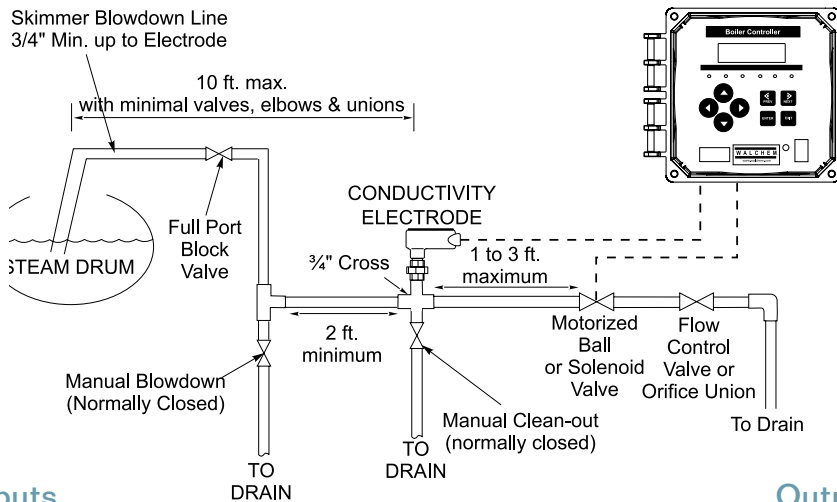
Skimmer Blowdown Line
3/4" Min. up to Electrode

10 ft. max.
with minimal valves, elbows & unions

Boiler Controller

PREV NEXT

ENTER EXIT

WALCHEM

Full Port Block Valve

STEAM DRUM

CONDUCTIVITY ELECTRODE

¾" Cross

1 to 3 ft. maximum

2 ft. minimum

Motorized Ball or Solenoid Valve

Flow Control Valve or Orifice Union

Manual Blowdown (Normally Closed)

Manual Clean-out (normally closed)

TO DRAIN

TO DRAIN

To Drain

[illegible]puts

Outp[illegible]